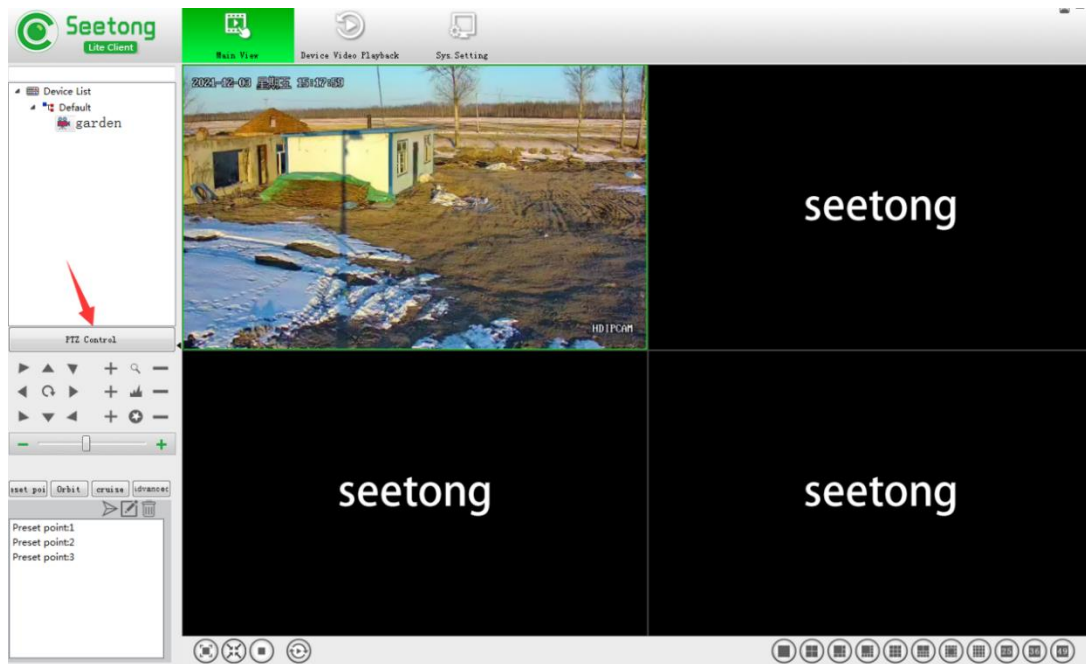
Seetong
Lite Client

Main View
Device Video Playback
Sys.Setting

Device List
Default
garden

PTZ Control

eset poi
Orbit
cruise
advanced

Preset point:1
Preset point:2
Preset point:3

2021-02-03 星期五 15:17:59

HDIPCAM

seetong

seetong

seetong